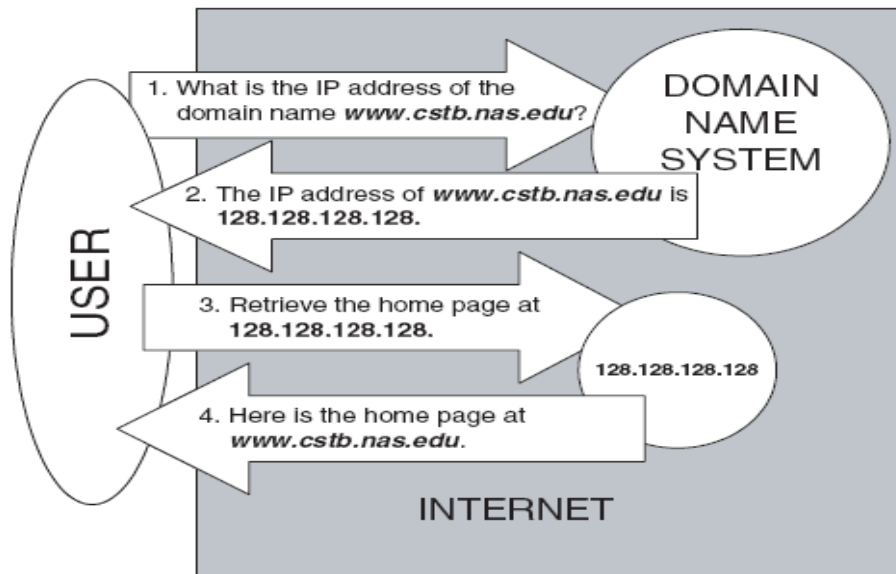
USER

1. What is the IP address of the domain name www.cstb.nas.edu?

DOMAIN NAME SYSTEM

2. The IP address of www.cstb.nas.edu is 128.128.128.128.

3. Retrieve the home page at 128.128.128.128.

128.128.128.128

4. Here is the home page at www.cstb.nas.edu.

INTERNET